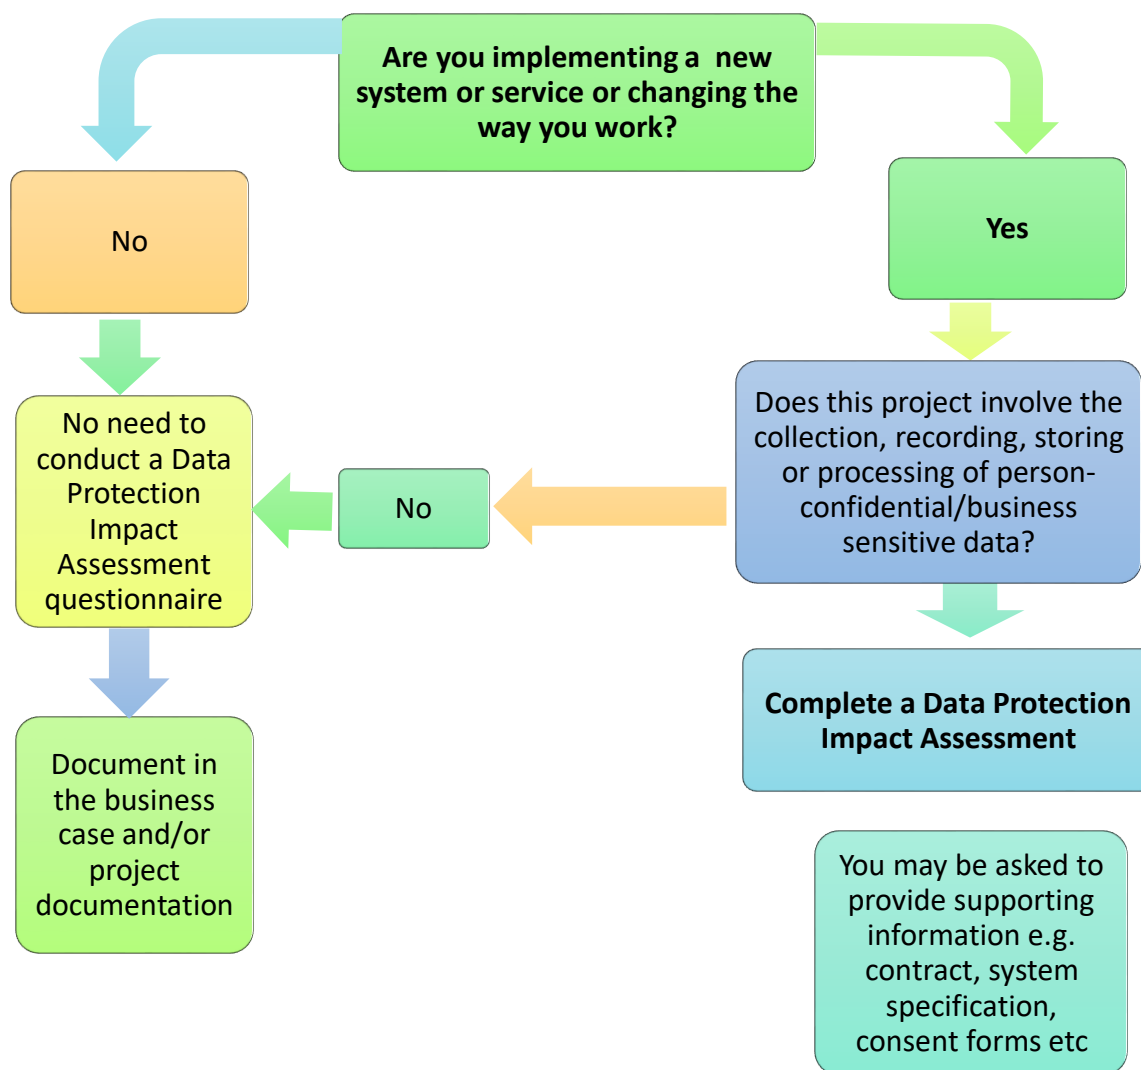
Are you implementing a new system or service or changing the way you work?

No

Yes

No need to conduct a Data Protection Impact Assessment questionnaire

No

Does this project involve the collection, recording, storing or processing of person-confidential/business sensitive data?

Document in the business case and/or project documentation

Complete a Data Protection Impact Assessment

You may be asked to provide supporting information e.g. contract, system specification, consent forms etc